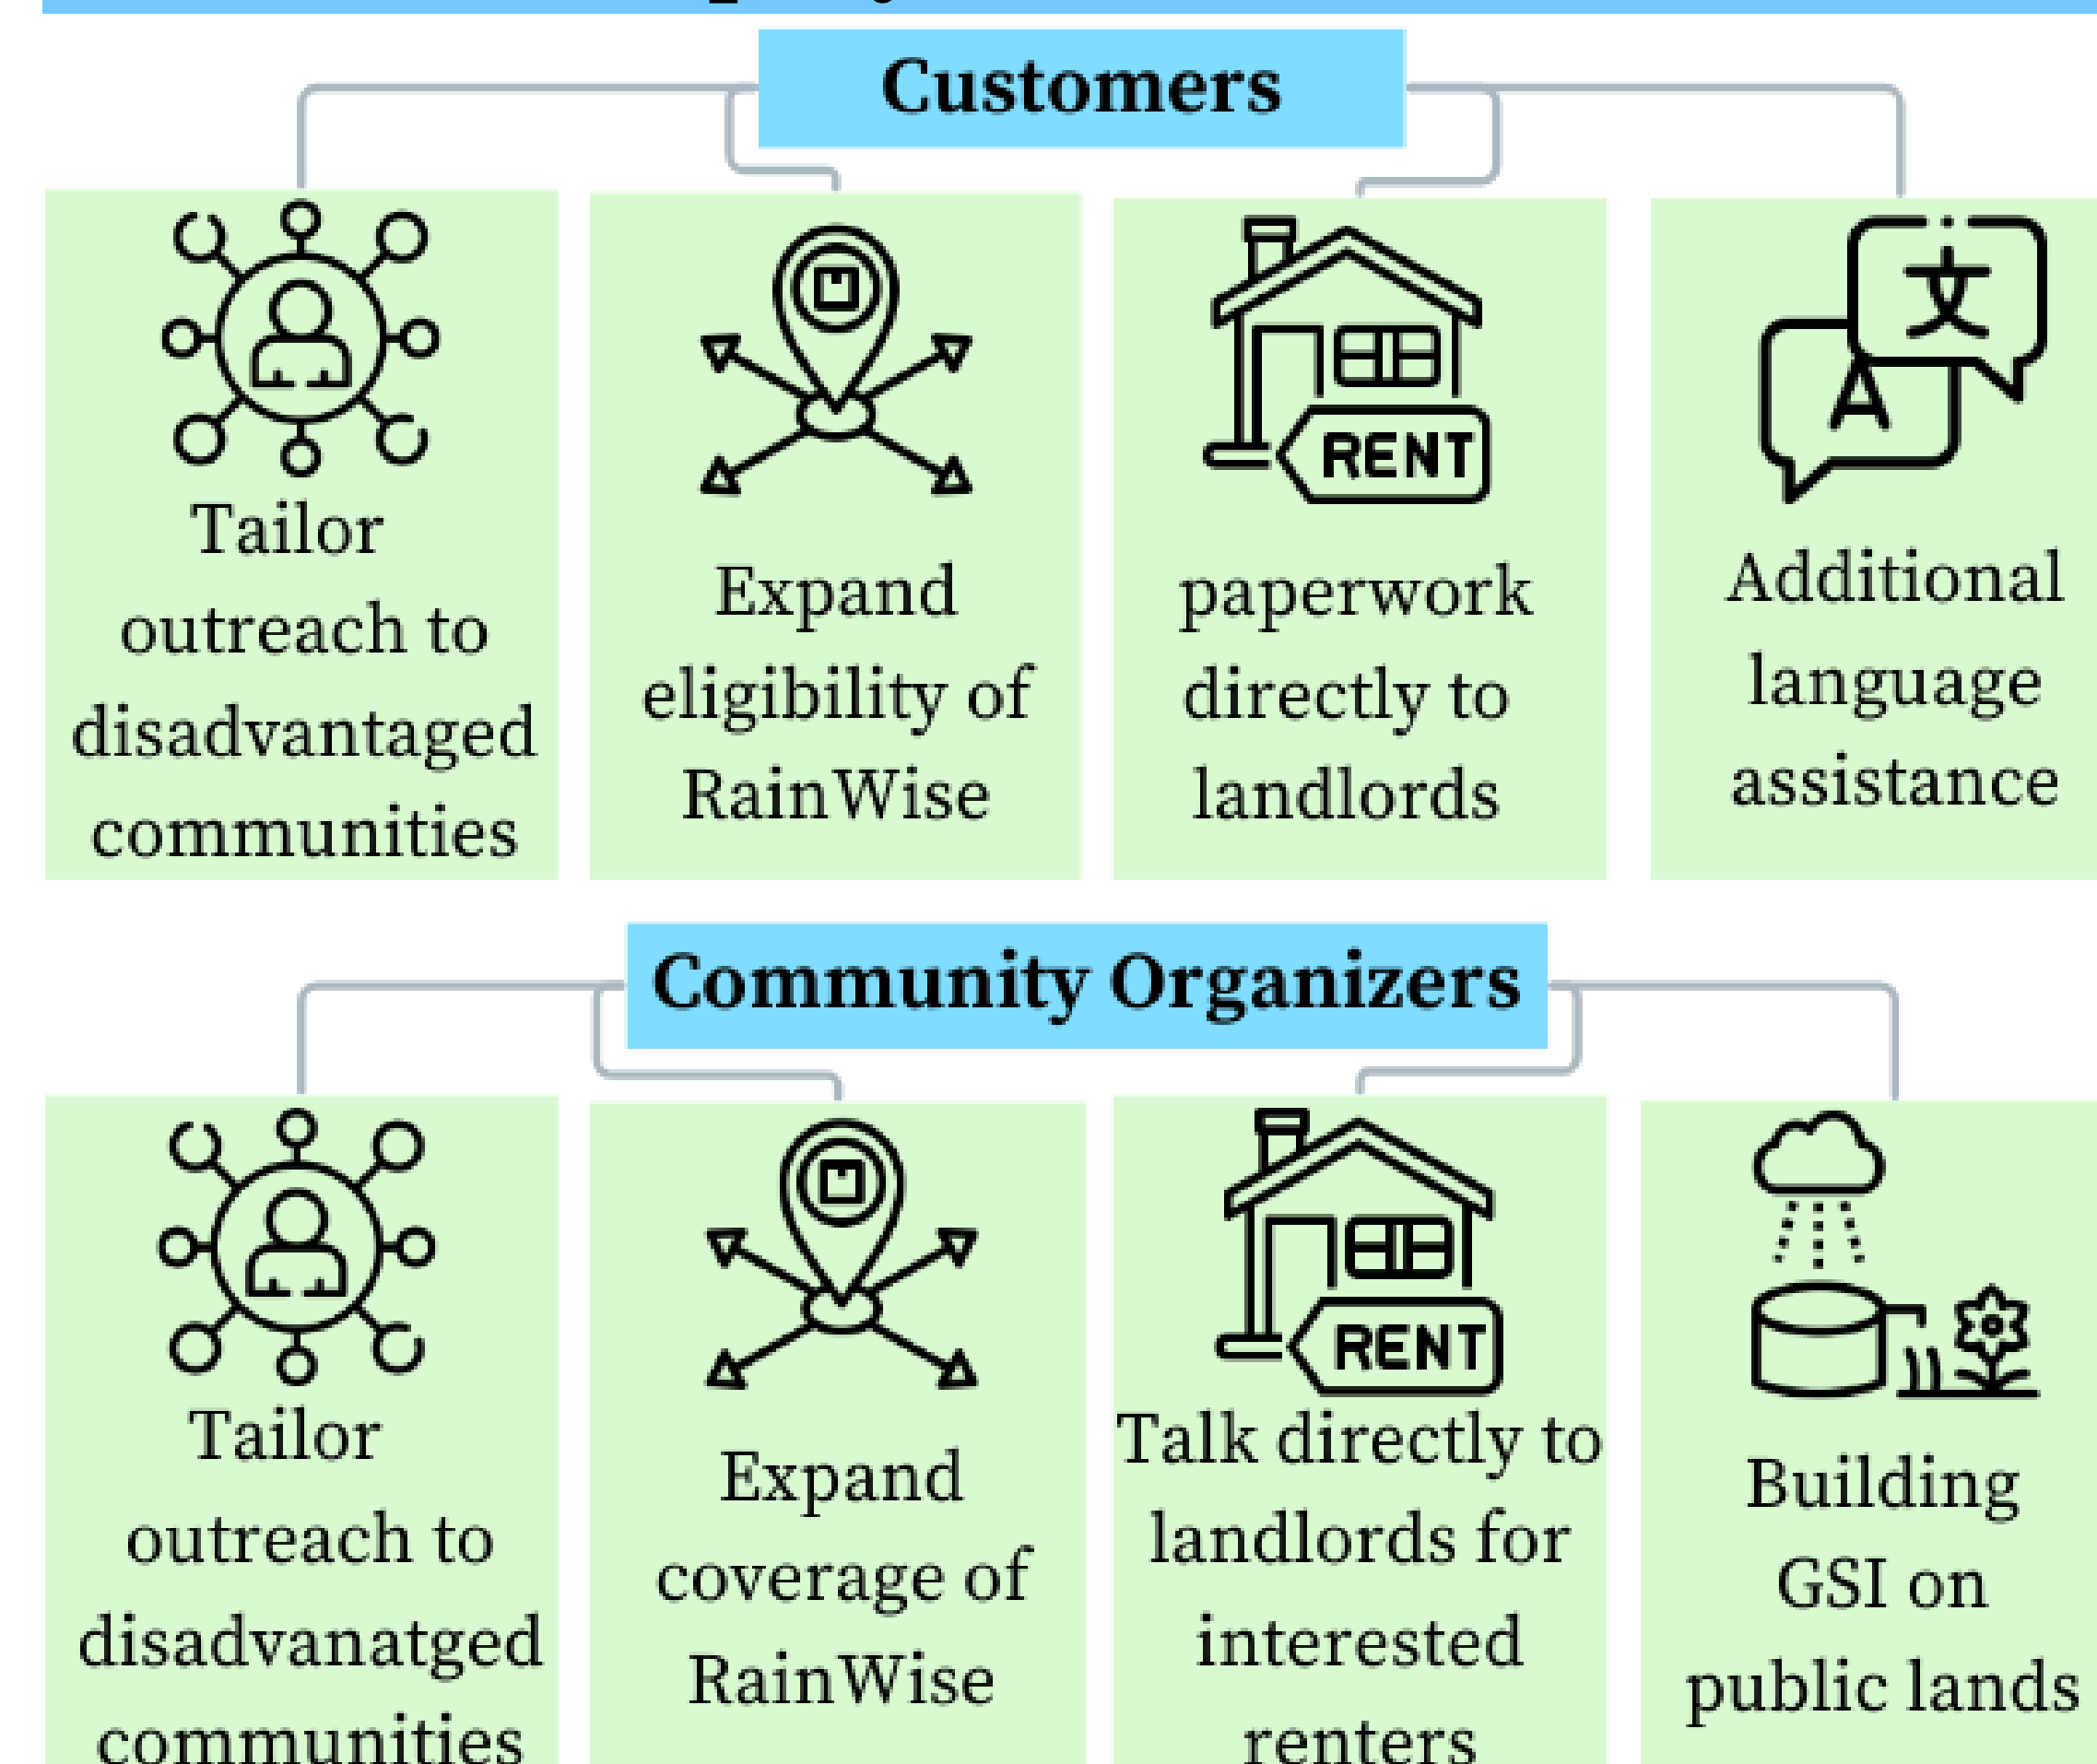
Customers

Tailor outreach to disadvantaged communities

Expand eligibility of RainWise

RENT

paperwork directly to landlords

文

A

Additional language assistance

Community Organizers

Tailor outreach to disadvanatged communities

Expand coverage of RainWise

RENT

Talk directly to landlords for interested renters

Building GSI on public lands